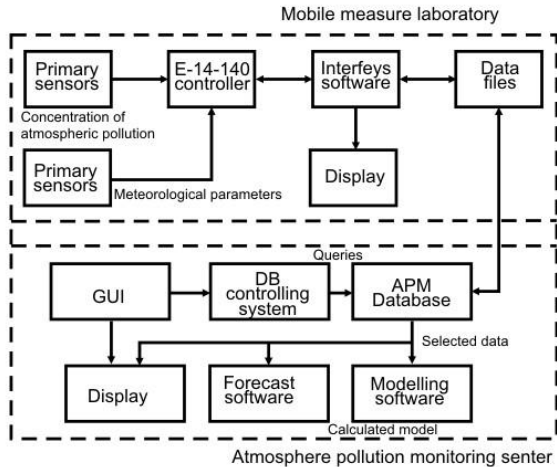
Mobile measure laboratory

Primary sensors

E-14-140 controller

Interfeys software

Data files

Concentration of atmospheric pollution

Display

Primary sensors

Meteorological parameters

Queries

GUI

DB controlling system

APM Database

Selected data

Display

Forecast software

Modelling software

Calculated model

Atmosphere pollution monitoring senter